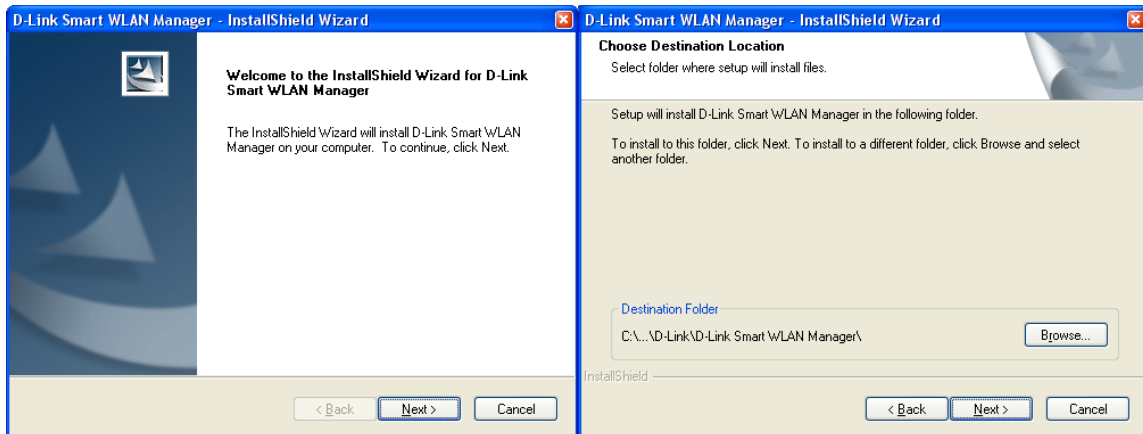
D-Link Smart WLAN Manager - InstallShield Wizard

Welcome to the InstallShield Wizard for D-Link Smart WLAN Manager

The InstallShield Wizard will install D-Link Smart WLAN Manager on your computer. To continue, click Next.

< Back
Next >
Cancel

D-Link Smart WLAN Manager - InstallShield Wizard

Choose Destination Location

Select folder where setup will install files.

Setup will install D-Link Smart WLAN Manager in the following folder.

To install to this folder, click Next. To install to a different folder, click Browse and select another folder.

Destination Folder

C:\...\D-Link\D-Link Smart WLAN Manager\

Browse...

InstallShield

< Back
Next >
Cancel